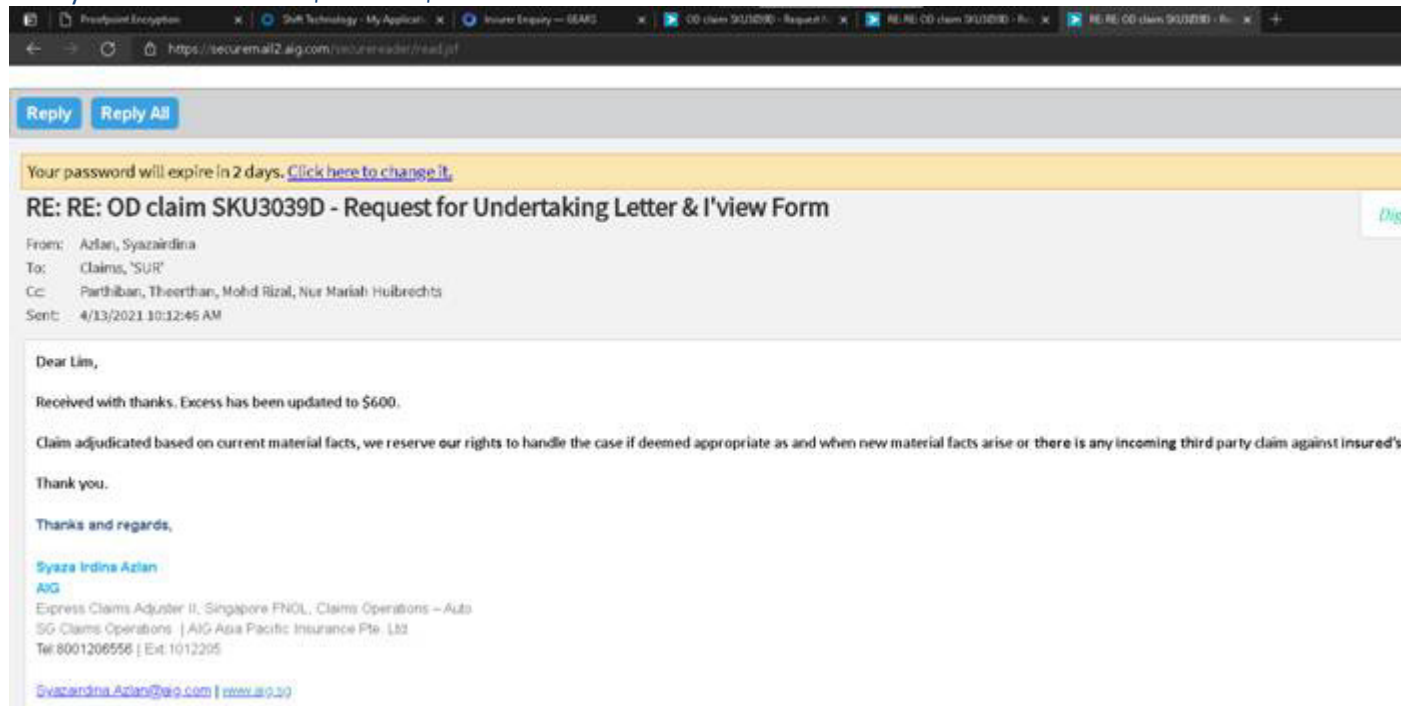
Proofpoint Encryption
Shift Technology - My Applicati
Insurer Enquiry — GEMS
OD claim SKU3039D - Request f
RE: RE: OD claim SKU3039D - Re
RE: RE: OD claim SKU3039D - Re

https://securemail2.aig.com/securereader/read.jsf

Reply
Reply All

Your password will expire in 2 days. Click here to change it.

RE: RE: OD claim SKU3039D - Request for Undertaking Letter & I'view Form

Dig

From: Azlan, Syazairdina
To: Claims, 'SUR'
Cc: Parthiban, Theerthan, Mohd Rizal, Nur Mariah Huibrechts
Sent: 4/13/2021 10:12:46 AM

Dear Lim,

Received with thanks. Excess has been updated to $600.

Claim adjudicated based on current material facts, we reserve our rights to handle the case if deemed appropriate as and when new material facts arise or there is any incoming third party claim against insured's

Thank you.

Thanks and regards,

Syaza Irdina Azlan
AIG
Express Claims Adjuster II, Singapore FNOL, Claims Operations – Auto
SG Claims Operations | AIG Asia Pacific Insurance Pte. Ltd.
Tel:8001208556 | Ext:1012205

Syazairdina.Azlan@aig.com | www.aig.sg